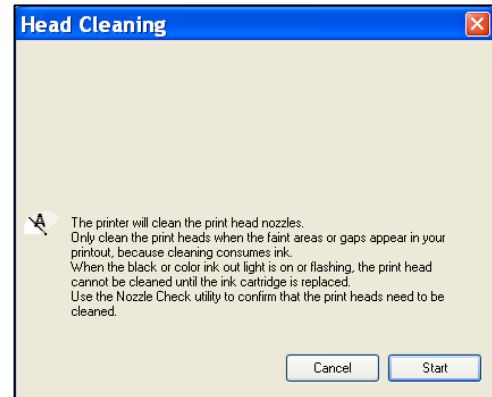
Head Cleaning

The printer will clean the print head nozzles.
Only clean the print heads when the faint areas or gaps appear in your printout, because cleaning consumes ink.
When the black or color ink out light is on or flashing, the print head cannot be cleaned until the ink cartridge is replaced.
Use the Nozzle Check utility to confirm that the print heads need to be cleaned.

Cancel
Start